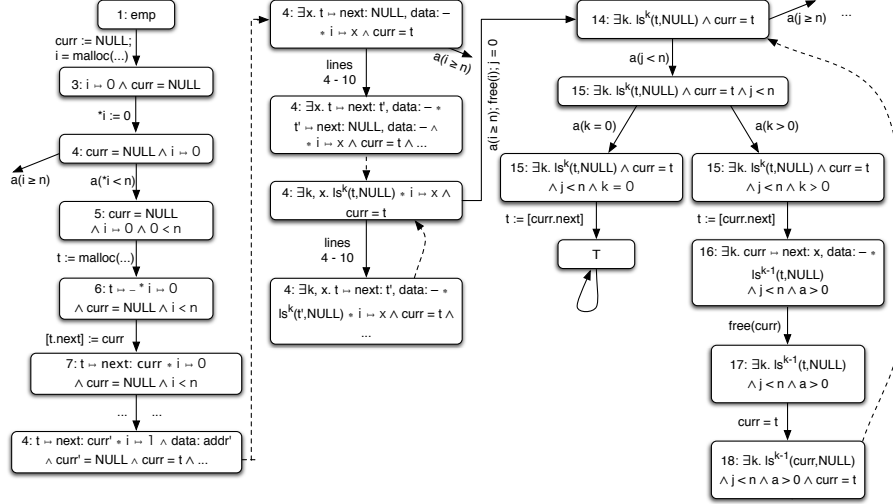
1: emp

curr := NULL;
i = malloc(...)

3: $i \mapsto 0 \wedge$ curr = NULL

*i := 0

4: curr = NULL $\wedge\ i \mapsto 0$

a(i ≥ n)

a(*i < n)

5: curr = NULL
$\wedge\ i \mapsto 0 \wedge 0 < n$

t := malloc(...)

6: $t \mapsto - * i \mapsto 0$
$\wedge$ curr = NULL $\wedge\ i < n$

[t.next] := curr

7: $t \mapsto$ next: curr $*\ i \mapsto 0$
$\wedge$ curr = NULL $\wedge\ i < n$

... ...

4: $t \mapsto$ next: curr' $*\ i \mapsto 1\ \wedge$ data: addr'
$\wedge$ curr' = NULL $\wedge$ curr = t $\wedge$ ...

4: $\exists x.\ t \mapsto$ next: NULL, data: –
$*\ i \mapsto x \wedge$ curr = t

a(i ≥ n)

lines
4 - 10

4: $\exists x.\ t \mapsto$ next: t', data: – $*$
$t' \mapsto$ next: NULL, data: – $\wedge$
$*\ i \mapsto x \wedge$ curr = t $\wedge$ ...

4: $\exists k, x.\ ls^k(t,NULL) * i \mapsto x\ \wedge$
curr = t

lines
4 - 10

4: $\exists k, x.\ t \mapsto$ next: t', data: – $*$
$ls^k(t',NULL) * i \mapsto x \wedge$ curr = t $\wedge$
...

a(i ≥ n); free(i); j = 0

14: $\exists k.\ ls^k(t,NULL) \wedge$ curr = t

a(j ≥ n)

...

a(j < n)

15: $\exists k.\ ls^k(t,NULL) \wedge$ curr = t $\wedge$ j < n

a(k = 0)

a(k > 0)

15: $\exists k.\ ls^k(t,NULL) \wedge$ curr = t
$\wedge$ j < n $\wedge$ k = 0

15: $\exists k.\ ls^k(t,NULL) \wedge$ curr = t
$\wedge$ j < n $\wedge$ k > 0

t := [curr.next]

t := [curr.next]

T

16: $\exists k.$ curr $\mapsto$ next: x, data: – $*$
$ls^{k-1}(t,NULL)$
$\wedge$ j < n $\wedge$ a > 0

free(curr)

17: $\exists k.\ ls^{k-1}(t,NULL)$
$\wedge$ j < n $\wedge$ a > 0

curr = t

18: $\exists k.\ ls^{k-1}(curr,NULL)$
$\wedge$ j < n $\wedge$ a > 0 $\wedge$ curr = t